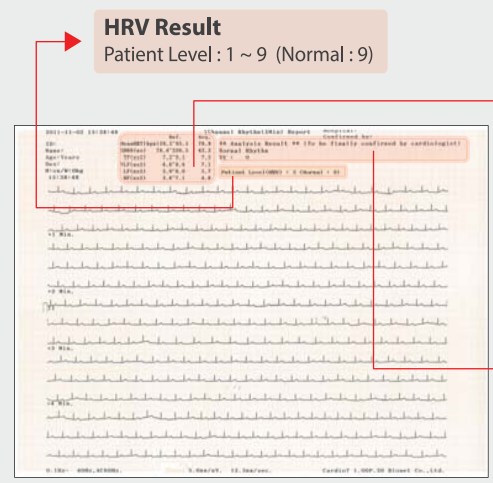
HRV Result
Patient Level : 1 ~ 9 (Normal : 9)

2011-11-02 15:38:48
ID:
Name:
Age/Years
Sex:
H:cm/W:Okg
15:38:48

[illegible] Rhythm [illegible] Report
Ref.
Avg.
MeanNN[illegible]
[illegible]
TP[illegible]
VLF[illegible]
LF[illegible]
HF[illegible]

Hospital:
Confirmed by:

** Analysis Result ** (To be finally confirmed by cardiologist)
Normal Rhythm
VC : 0

Patient Level(HRV) : 9 (Normal : 9)

+1 Min.
+2 Min.
+3 Min.
+4 Min.

0.1Hz~ 40Hz,HUMhz, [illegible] 5.0mm/mV, 12.5mm/sec. Cardiuf 1.00P.50 Bionet Co.,Ltd.